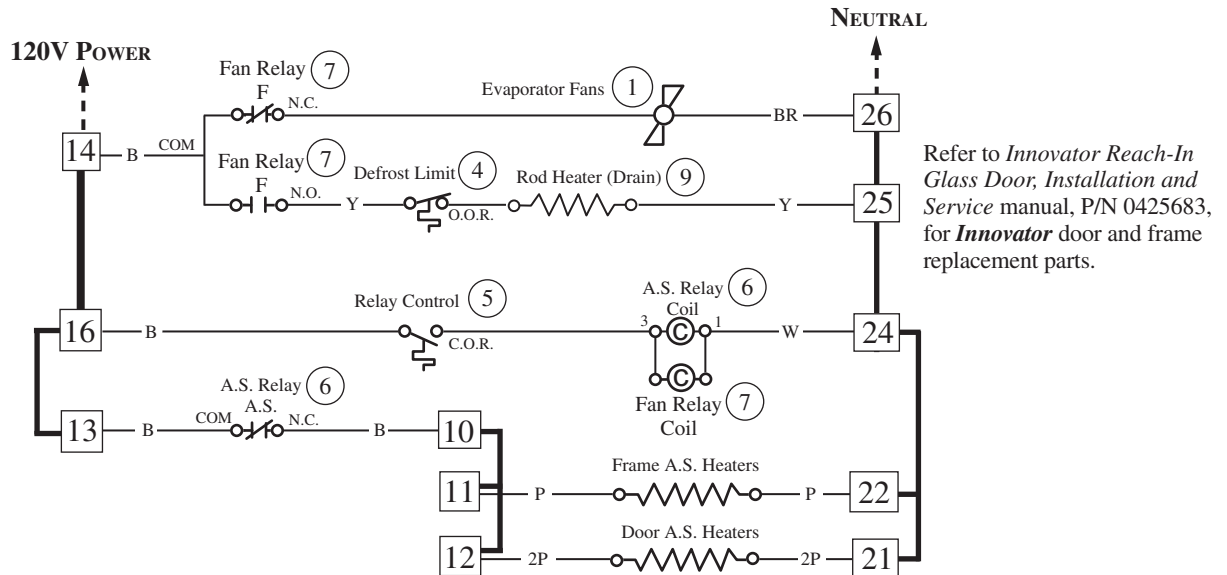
120V POWER

NEUTRAL

Fan Relay 7
F
N.C.

Evaporator Fans 1

14 B COM

BR 26

Fan Relay 7
F
N.O.

Y

Defrost Limit 4
O.O.R.

Rod Heater (Drain) 9

Y 25

Refer to *Innovator Reach-In Glass Door, Installation and Service* manual, P/N 0425683, for ***Innovator*** door and frame replacement parts.

Relay Control 5

A.S. Relay 6
Coil

16 B

C.O.R.

3 C 1

W 24

C

Fan Relay 7
Coil

A.S. Relay 6
A.S.
COM N.C.

13 B

B 10

Frame A.S. Heaters

11 P

P 22

Door A.S. Heaters

12 2P

2P 21